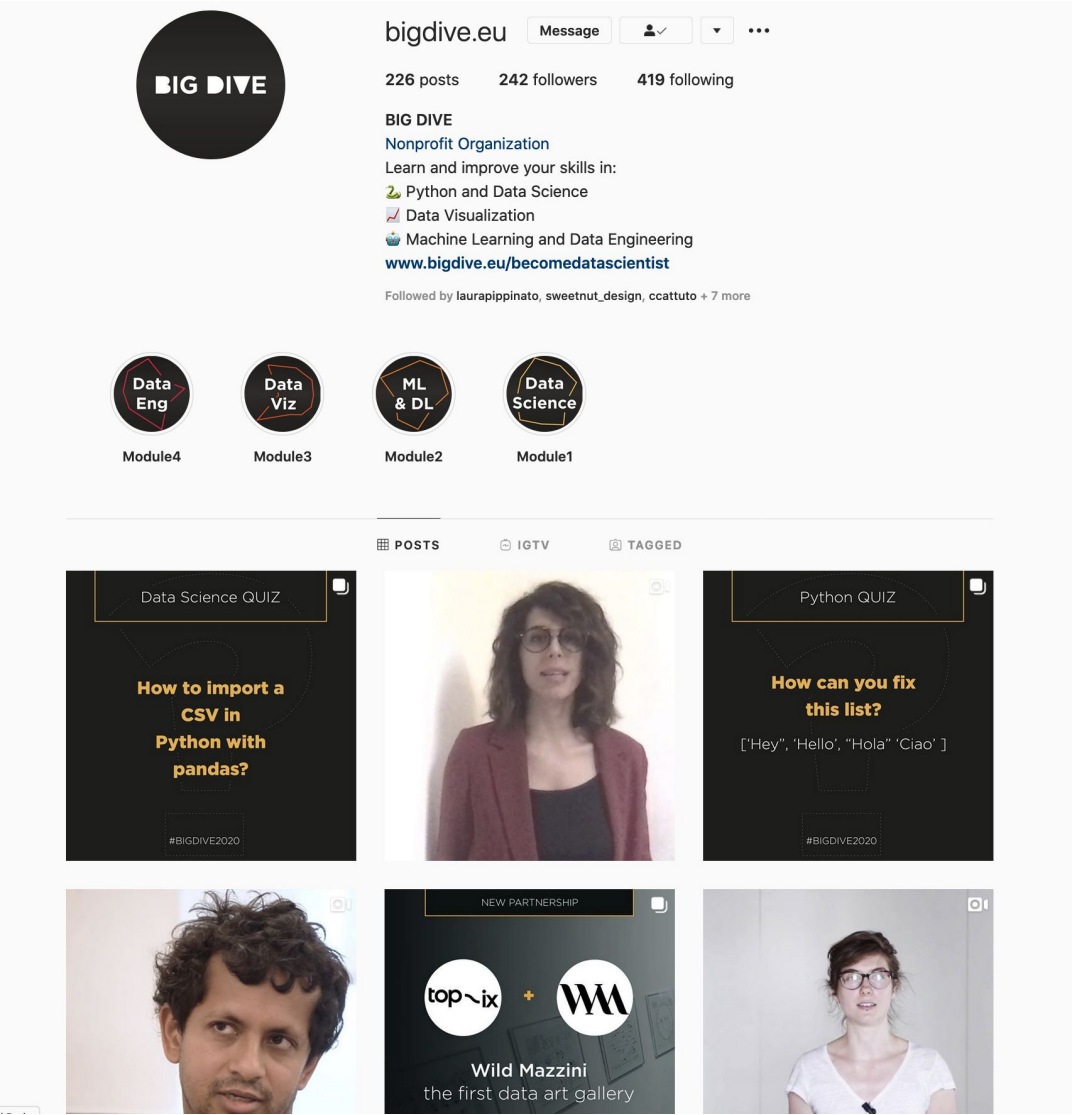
BIG DIVE

bigdive.eu Message

226 posts 242 followers 419 following

BIG DIVE
Nonprofit Organization
Learn and improve your skills in:
🐍 Python and Data Science
📈 Data Visualization
🤖 Machine Learning and Data Engineering
www.bigdive.eu/becomedatascientist

Followed by laurapippinato, sweetnut_design, ccattuto + 7 more

Data Eng
Module4

Data Viz
Module3

ML & DL
Module2

Data Science
Module1

POSTS IGTV TAGGED

Data Science QUIZ

How to import a CSV in Python with pandas?

#BIGDIVE2020

Python QUIZ

How can you fix this list?

['Hey", 'Hello', "Hola" 'Ciao' ]

#BIGDIVE2020

NEW PARTNERSHIP

top-ix + WM

Wild Mazzini
the first data art gallery